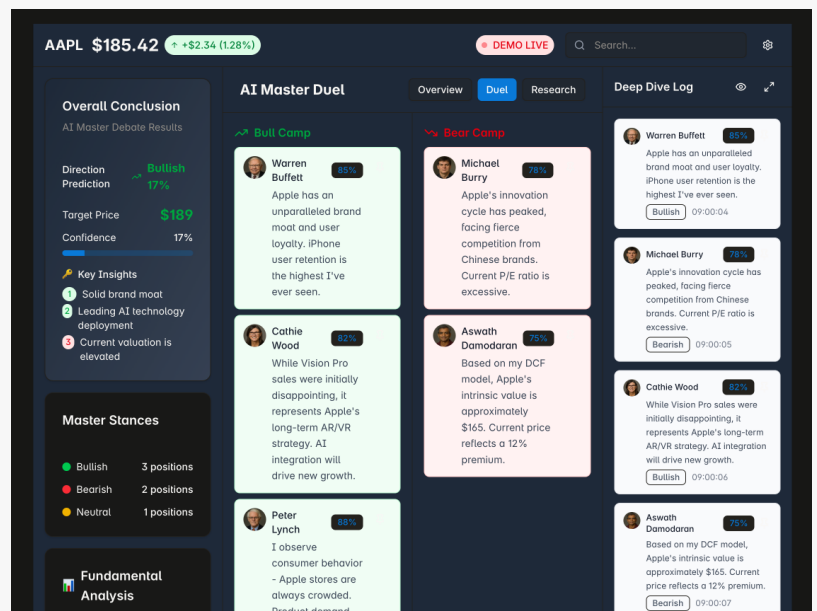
AAPL $185.42 +$2.34 (1.28%)

DEMO LIVE

Search...

Overall Conclusion
AI Master Debate Results

Direction Prediction Bullish 17%

Target Price $189

Confidence 17%

Key Insights
1 Solid brand moat
2 Leading AI technology deployment
3 Current valuation is elevated

Master Stances
Bullish 3 positions
Bearish 2 positions
Neutral 1 positions

Fundamental Analysis

AI Master Duel

Overview Duel Research

Bull Camp

Warren Buffett 85%
Apple has an unparalleled brand moat and user loyalty. iPhone user retention is the highest I've ever seen.

Cathie Wood 82%
While Vision Pro sales were initially disappointing, it represents Apple's long-term AR/VR strategy. AI integration will drive new growth.

Peter Lynch 88%
I observe consumer behavior - Apple stores are always crowded. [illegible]

Bear Camp

Michael Burry 78%
Apple's innovation cycle has peaked, facing fierce competition from Chinese brands. Current P/E ratio is excessive.

Aswath Damodaran 75%
Based on my DCF model, Apple's intrinsic value is approximately $165. Current price reflects a 12% premium.

Deep Dive Log

Warren Buffett 85%
Apple has an unparalleled brand moat and user loyalty. iPhone user retention is the highest I've ever seen.
Bullish 09:00:04

Michael Burry 78%
Apple's innovation cycle has peaked, facing fierce competition from Chinese brands. Current P/E ratio is excessive.
Bearish 09:00:05

Cathie Wood 82%
While Vision Pro sales were initially disappointing, it represents Apple's long-term AR/VR strategy. AI integration will drive new growth.
Bullish 09:00:06

Aswath Damodaran 75%
Based on my DCF model, Apple's intrinsic value is approximately $165. Current price reflects a 12% premium.
Bearish 09:00:07